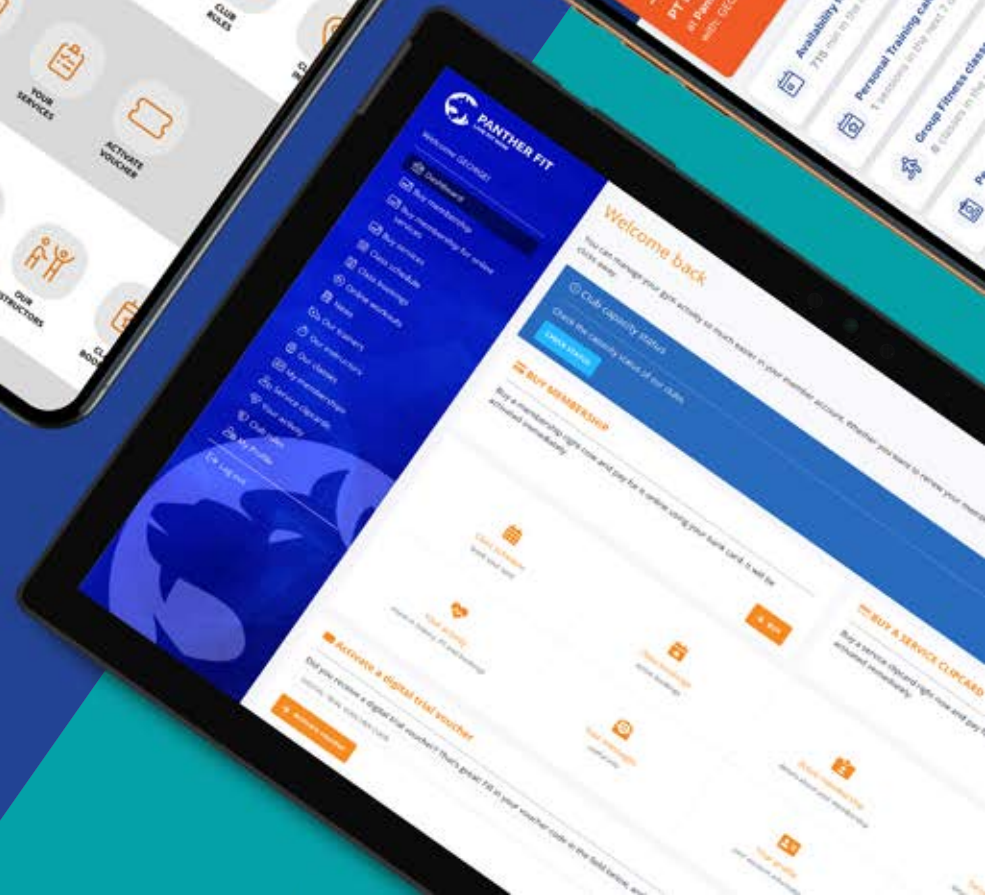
CLUB RULES

YOUR SERVICES

ACTIVATE VOUCHER

OUR INSTRUCTORS

PT
at Pan
with GEO

Availability
715 min in the

Personal Training ca
1 sessions in the next 7

Group Fitness class
8 classes in the

PANTHER FIT

Welcome, GEORGE!

Dashboard
Buy membership
Buy membership for online services
Buy services
Class schedule
Class bookings
Online workouts
News
Our trainers
Our instructors
Our classes
My memberships
Service clipcards
Your activity
Club rules
My Profile
Log out

Welcome back

You can manage your gym activity so much easier in your member account. Whether you want to renew your membership

Club capacity status

Check the capacity status of our clubs.

Check status

BUY MEMBERSHIP

Buy a membership right now and pay for it online using your bank card. It will be activated immediately.

Buy

BUY A SERVICE CLIPCARD

Buy a service clipcard right now and pay for it online. It will be activated immediately.

Class schedule

Your activity

Class bookings

Your messages

Your membership

Your profile

Activate a digital trial voucher

Did you receive a digital trial voucher? That's great! Fill in your voucher code in the field below

Activate voucher